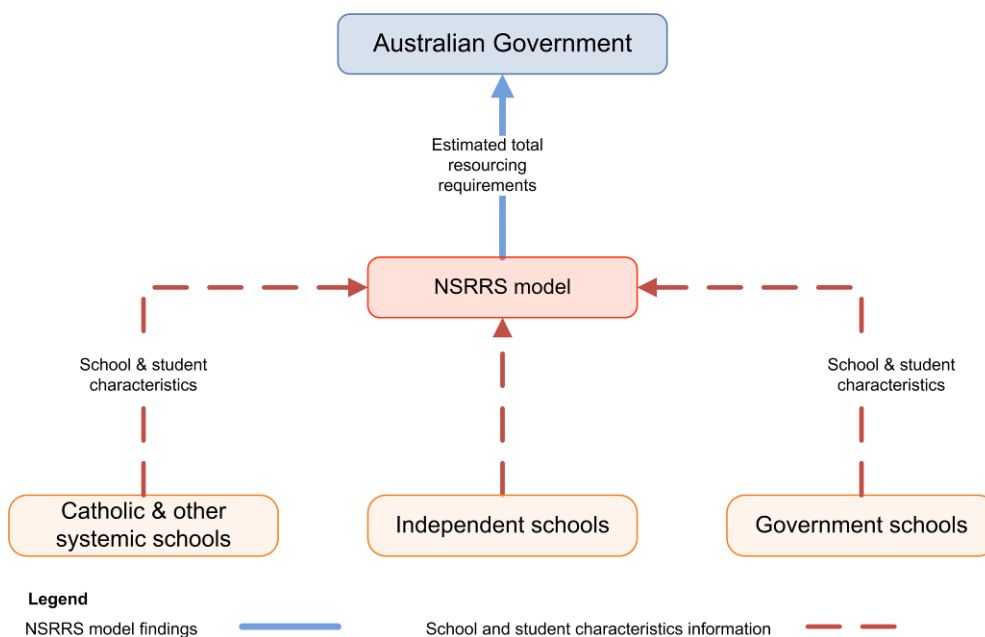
Australian Government

Estimated total resourcing requirements

NSRRS model

School & student characteristics

School & student characteristics

Catholic & other systemic schools

Independent schools

Government schools

Legend

NSRRS model findings

School and student characteristics information